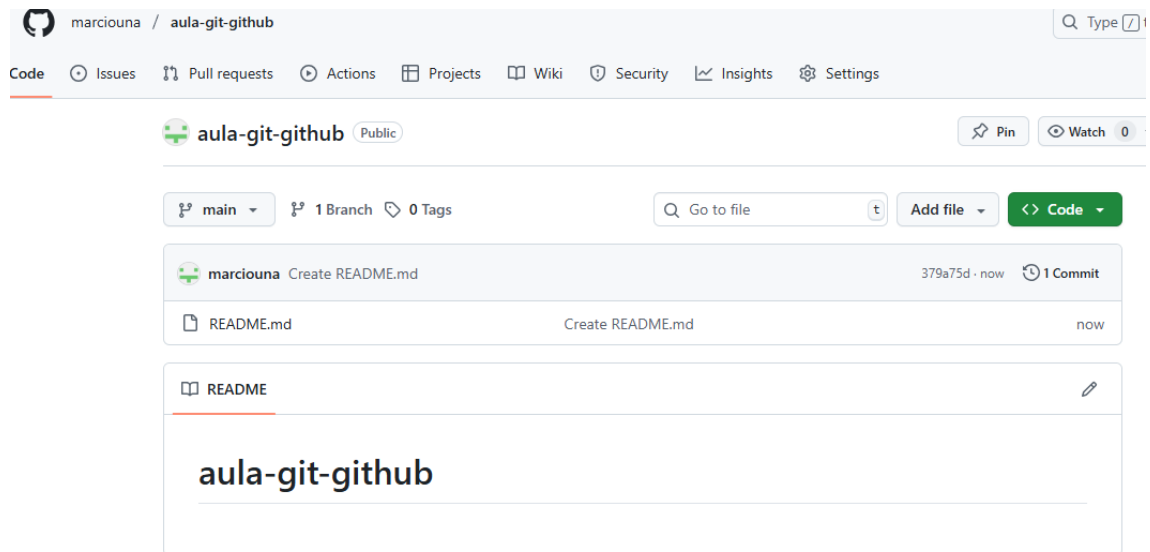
marciouna / aula-git-github

Type / t

Code Issues Pull requests Actions Projects Wiki Security Insights Settings

aula-git-github Public

Pin Watch 0

main 1 Branch 0 Tags

Go to file t Add file Code

marciouna Create README.md 379a75d · now 1 Commit

README.md Create README.md now

README

aula-git-github